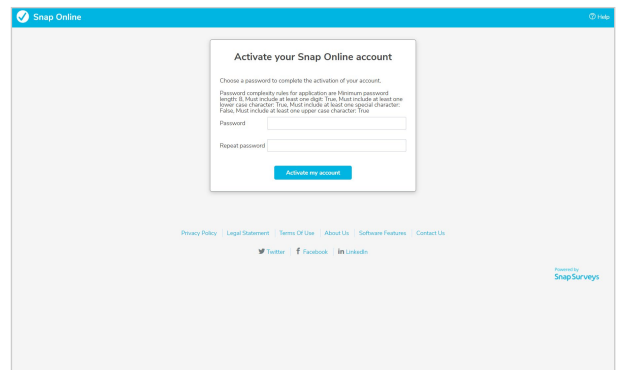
Snap Online

Help

Activate your Snap Online account

Choose a password to complete the activation of your account.

Password complexity rules for application are Minimum password length: 8, Must include at least one digit: True, Must include at least one lower case character: True, Must include at least one special character: False, Must include at least one upper case character: True

Password

Repeat password

Activate my account

Privacy Policy | Legal Statement | Terms Of Use | About Us | Software Features | Contact Us

Twitter | Facebook | LinkedIn

Powered by
Snap Surveys